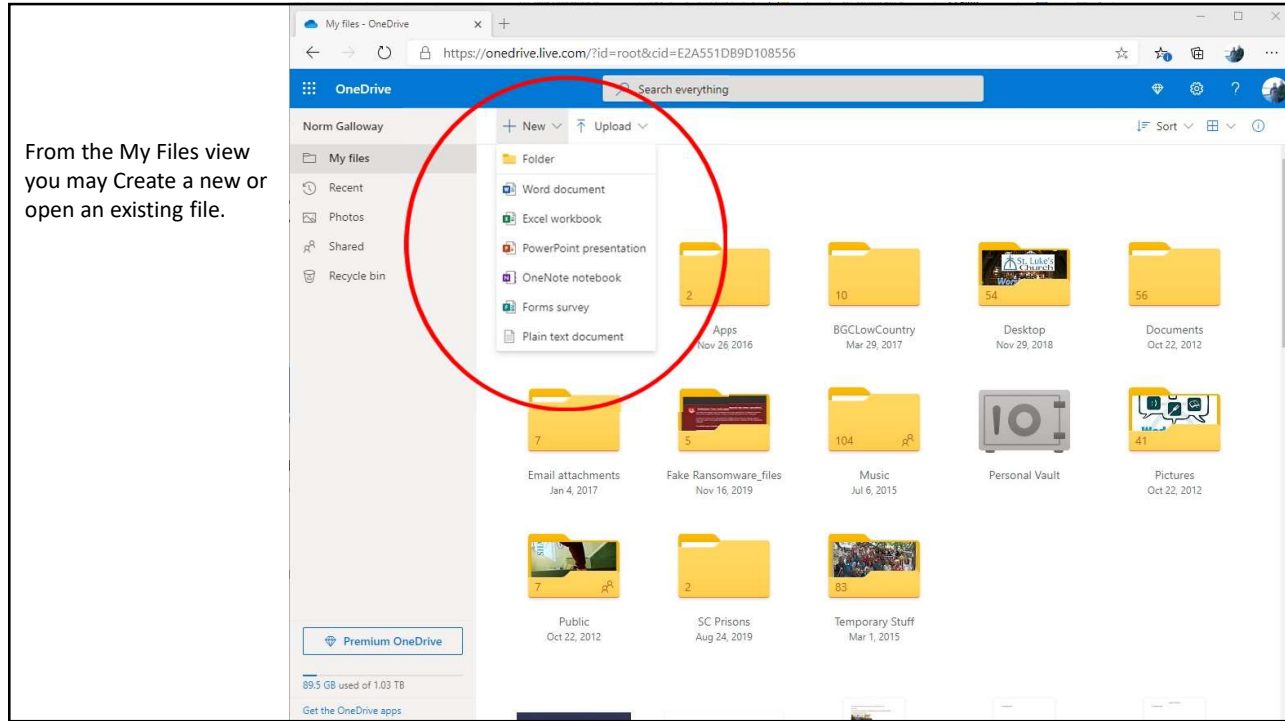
From the My Files view you may Create a new or open an existing file.

My files - OneDrive

https://onedrive.live.com/?id=root&cid=E2A551DB9D108556

OneDrive

Search everything

Norm Galloway

My files
Recent
Photos
Shared
Recycle bin

+ New
Upload

Sort

Folder
Word document
Excel workbook
PowerPoint presentation
OneNote notebook
Forms survey
Plain text document

2
Apps
Nov 26 2016

10
BGCLowCountry
Mar 29, 2017

54
Desktop
Nov 29, 2018

56
Documents
Oct 22, 2012

7
Email attachments
Jan 4, 2017

5
Fake Ransomware_files
Nov 16, 2019

104
Music
Jul 6, 2015

Personal Vault

41
Pictures
Oct 22, 2012

7
Public
Oct 22, 2012

2
SC Prisons
Aug 24, 2019

83
Temporary Stuff
Mar 1, 2015

Premium OneDrive

89.5 GB used of 1.03 TB

Get the OneDrive apps